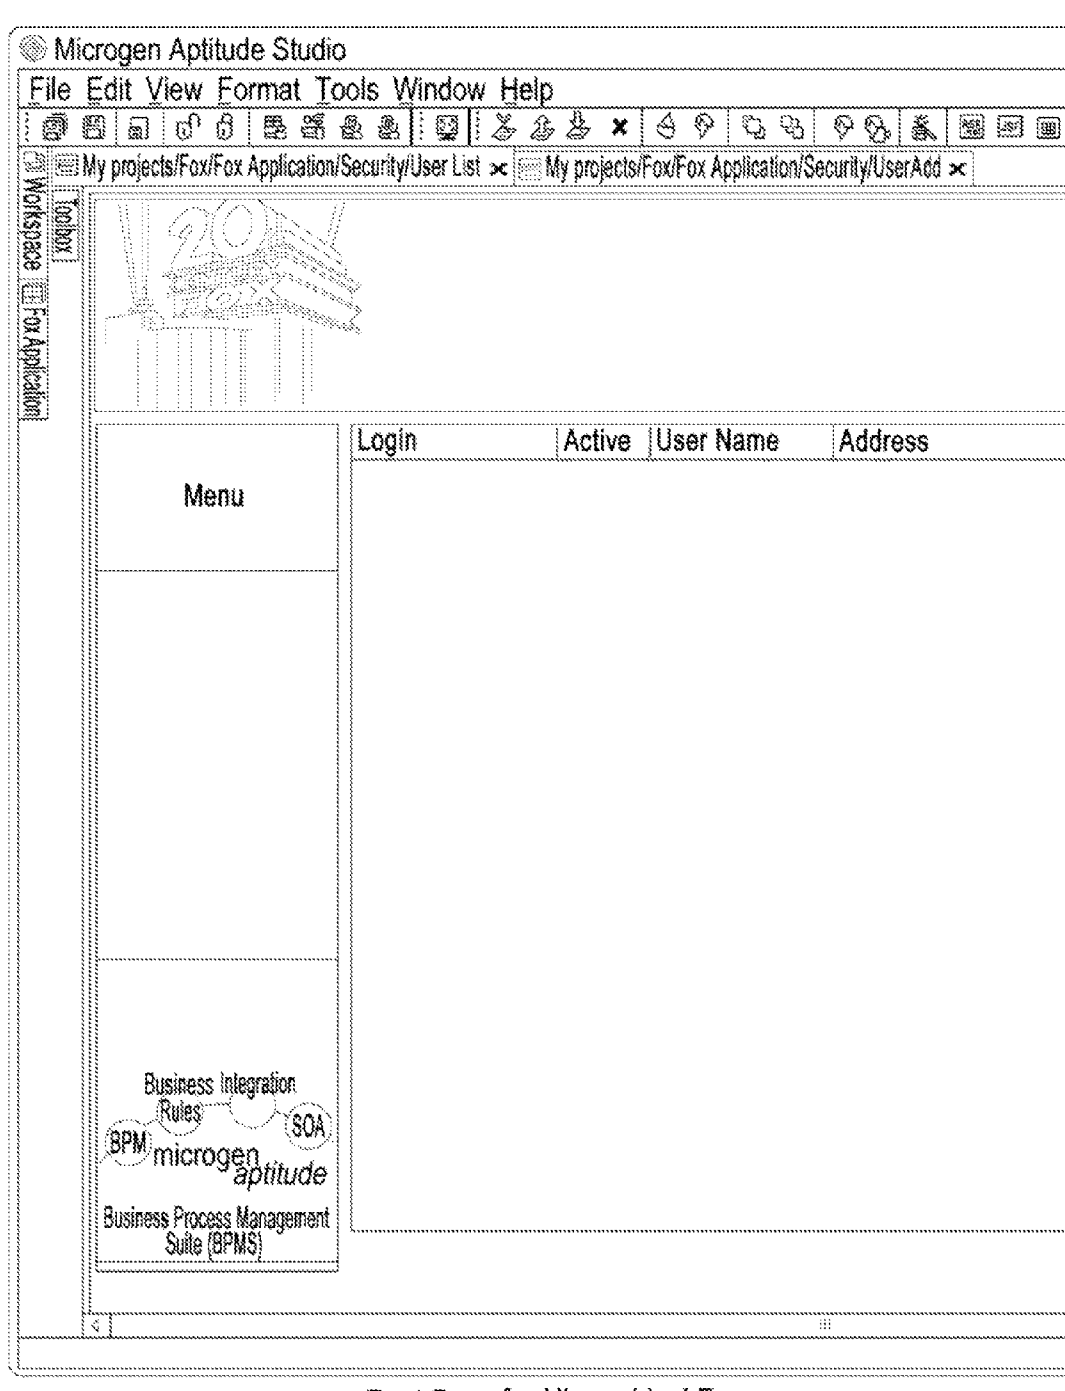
Microgen Aptitude Studio

File Edit View Format Tools Window Help

My projects/Fox/Fox Application/Security/User List × My projects/Fox/Fox Application/Security/UserAdd ×

Workspace Fox Application

Toolbox

20 FOX

Menu

| Login | Active | User Name | Address |
|---|---|---|---|

Business Integration Rules SOA BPM microgen aptitude

Business Process Management Suite (BPMS)

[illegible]